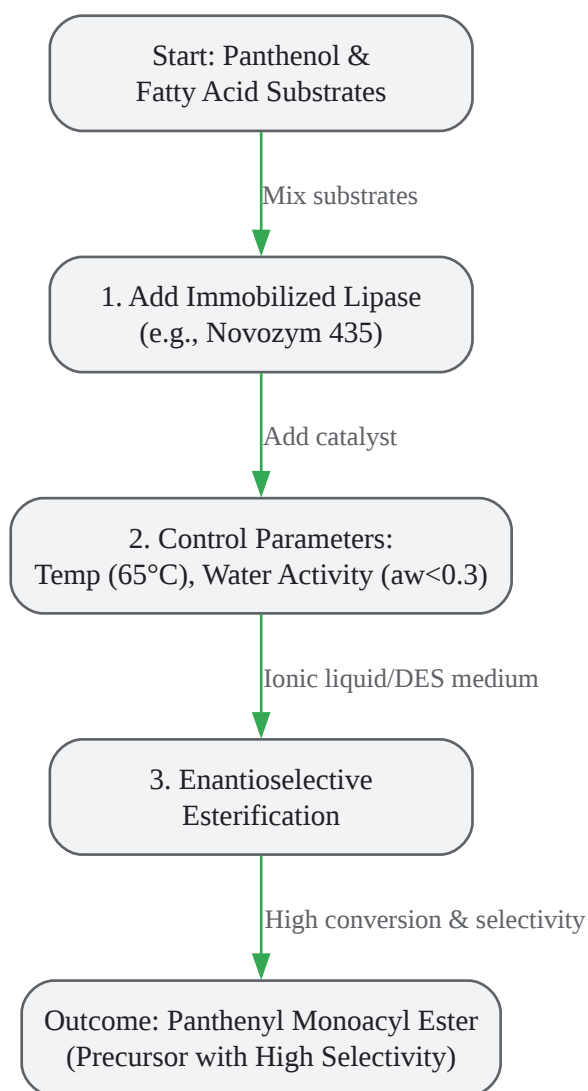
Start: Panthenol &
Fatty Acid Substrates

Mix substrates

1. Add Immobilized Lipase
(e.g., Novozym 435)

Add catalyst

2. Control Parameters:
Temp (65°C), Water Activity (aw<0.3)

Ionic liquid/DES medium

3. Enantioselective
Esterification

High conversion & selectivity

Outcome: Panthenyl Monoacyl Ester
(Precursor with High Selectivity)